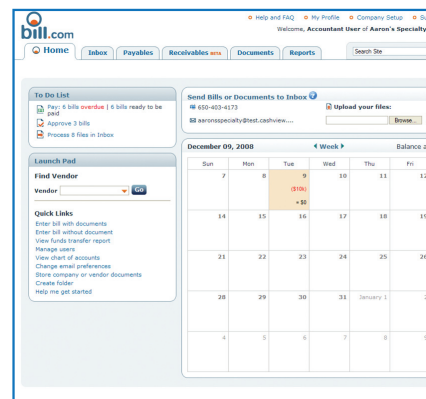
bill.com

Help and FAQ · My Profile · Company Setup · Su

Welcome, Accountant User of Aaron's Specialty

Home | Inbox | Payables | Receivables BETA | Documents | Reports

Search Site

To Do List

Pay: 6 bills overdue | 6 bills ready to be paid

Approve 3 bills

Process 8 files in Inbox

Send Bills or Documents to Inbox

650-403-4173

aaronsspecialty@test.cashview....

Upload your files:

Browse...

Launch Pad

Find Vendor

Vendor

Go

Quick Links

Enter bill with documents

Enter bill without document

View funds transfer report

Manage users

View chart of accounts

Change email preferences

Store company or vendor documents

Create folder

Help me get started

December 09, 2008

Week

Balance a

| Sun | Mon | Tue | Wed | Thu | Fri |
|---|---|---|---|---|---|
| 7 | 8 | 9 (\$10k) = \$0 | 10 | 11 | 12 |
| 14 | 15 | 16 | 17 | 18 | 19 |
| 21 | 22 | 23 | 24 | 25 | 26 |
| 28 | 29 | 30 | 31 | January 1 | 2 |
| 4 | 5 | 6 | 7 | 8 | 9 |